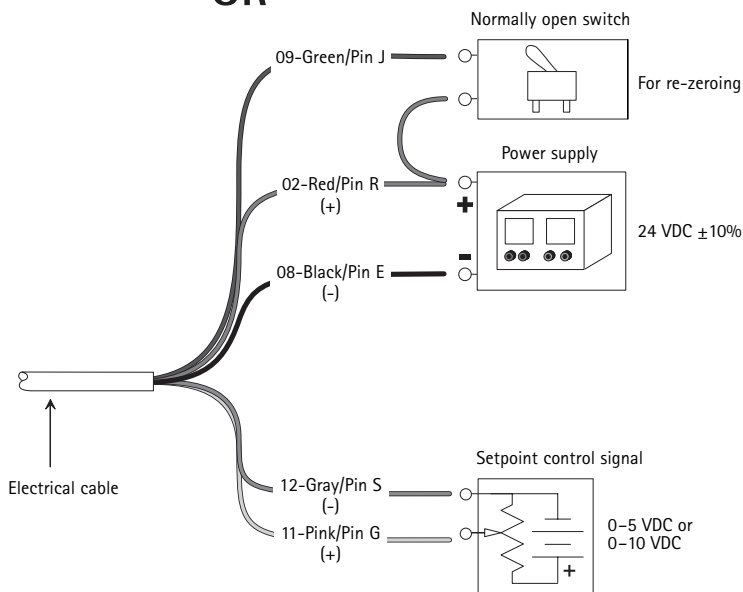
OR

Normally open switch

09-Green/Pin J

For re-zeroing

Power supply

02-Red/Pin R
(+)

+

24 VDC $\pm$10%

-

08-Black/Pin E
(-)

Electrical cable

Setpoint control signal

12-Gray/Pin S
(-)

11-Pink/Pin G
(+)

0–5 VDC or
0–10 VDC

+